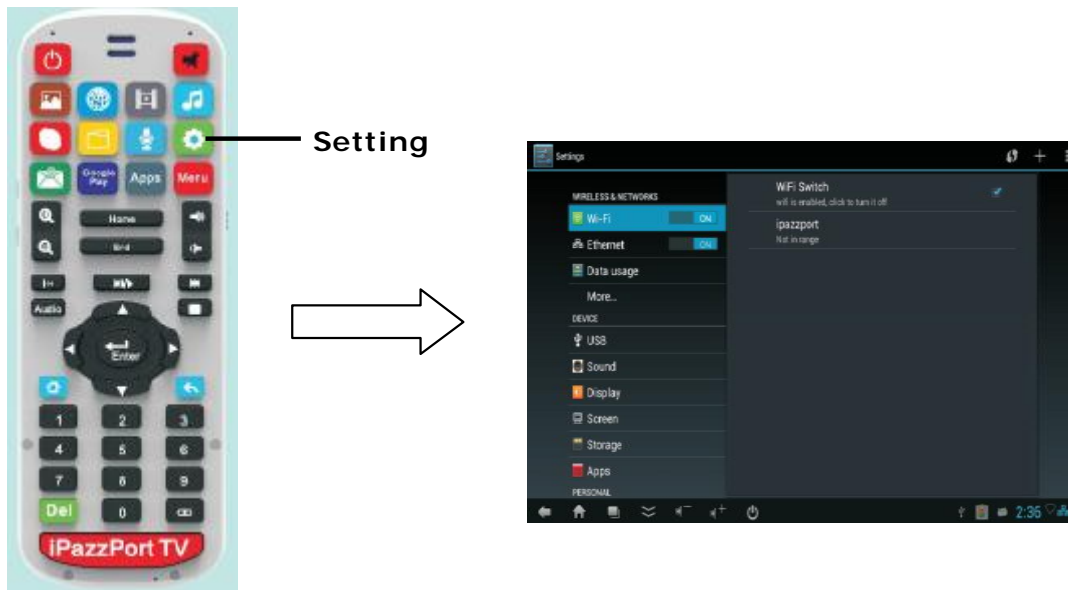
Google Play
Apps
Menu
Home
Audio
Enter
1
2
3
4
5
6
7
8
9
Del
0
iPazzPort TV

Setting

Settings
WIRELESS & NETWORKS
Wi-Fi ON
Ethernet ON
Data usage
More...
DEVICE
USB
Sound
Display
Screen
Storage
Apps
PERSONAL
WiFi Switch
wifi is enabled, click to turn it off
ipazzport
Not in range
2:36